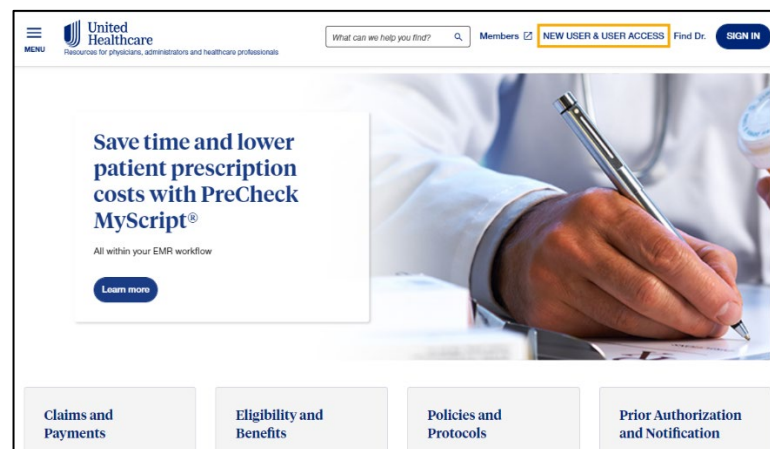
MENU

United Healthcare
Resources for physicians, administrators and healthcare professionals

What can we help you find?

Members

NEW USER & USER ACCESS

Find Dr.

SIGN IN

Save time and lower patient prescription costs with PreCheck MyScript®

All within your EMR workflow

Learn more

Claims and Payments

Eligibility and Benefits

Policies and Protocols

Prior Authorization and Notification